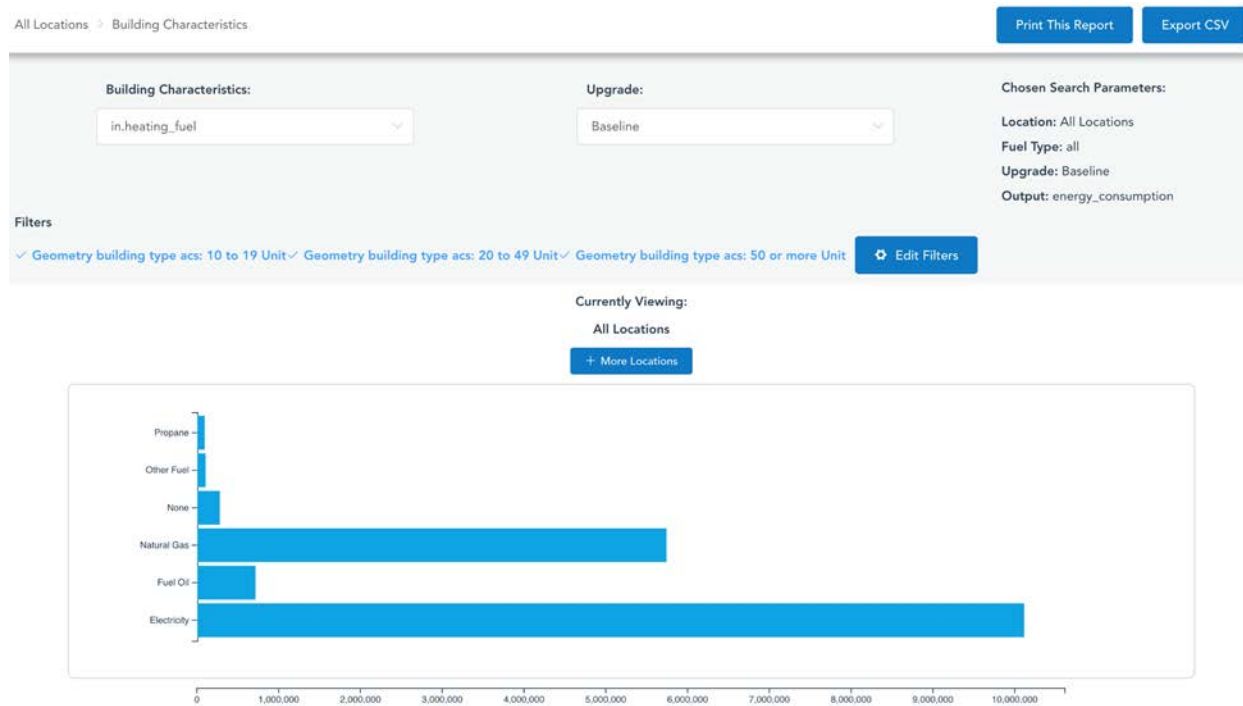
All Locations > Building Characteristics

Print This Report

Export CSV

Building Characteristics:

in.heating_fuel

Upgrade:

Baseline

Chosen Search Parameters:

Location: All Locations

Fuel Type: all

Upgrade: Baseline

Output: energy_consumption

Filters

✓ Geometry building type acs: 10 to 19 Unit ✓ Geometry building type acs: 20 to 49 Unit ✓ Geometry building type acs: 50 or more Unit

Edit Filters

Currently Viewing:

All Locations

+ More Locations

Propane
Other Fuel
None
Natural Gas
Fuel Oil
Electricity

0 1,000,000 2,000,000 3,000,000 4,000,000 5,000,000 6,000,000 7,000,000 8,000,000 9,000,000 10,000,000